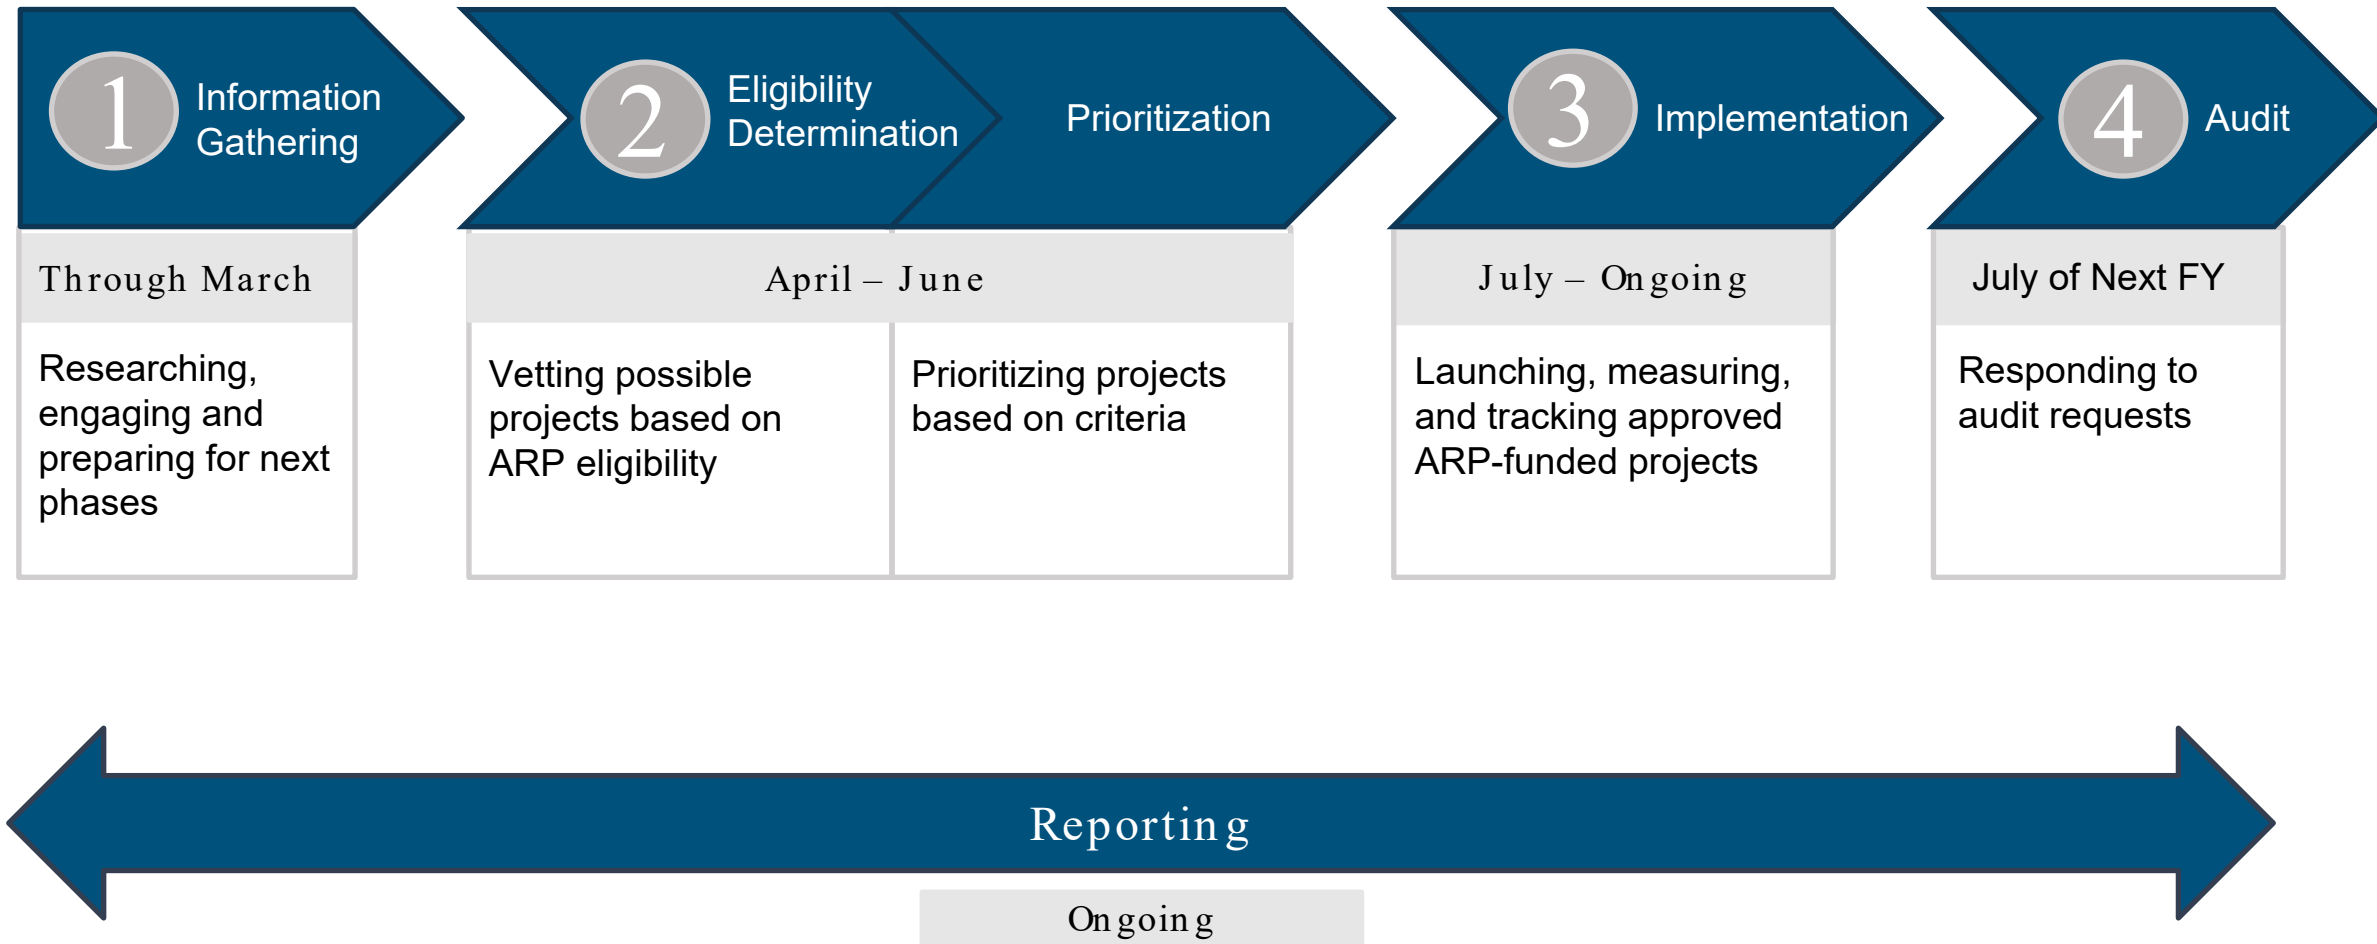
1 Information Gathering

2 Eligibility Determination

Prioritization

3 Implementation

4 Audit

Through March

Researching, engaging and preparing for next phases

April – June

Vetting possible projects based on ARP eligibility

Prioritizing projects based on criteria

July – Ongoing

Launching, measuring, and tracking approved ARP-funded projects

July of Next FY

Responding to audit requests

Reporting

Ongoing